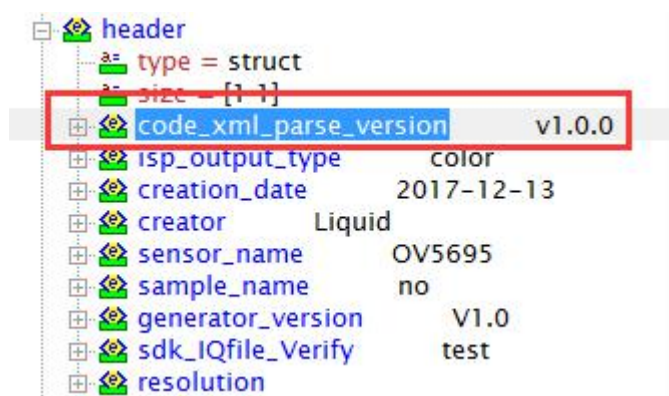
header
type = struct
size = [1 1]
code_xml_parse_version v1.0.0
isp_output_type color
creation_date 2017-12-13
creator Liquid
sensor_name OV5695
sample_name no
generator_version V1.0
sdk_IQfile_Verify test
resolution